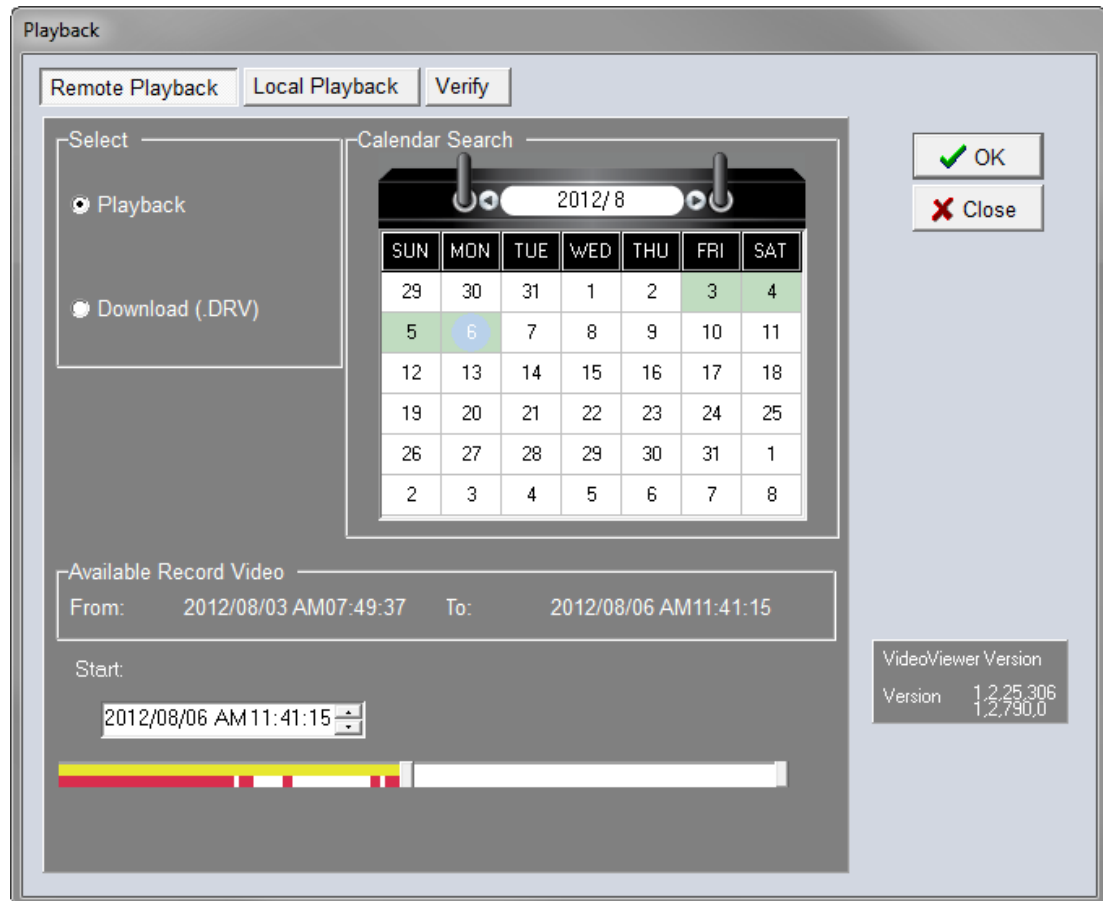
Playback

Remote Playback | Local Playback | Verify

Select

Playback

Download (.DRV)

Calendar Search

2012/ 8

| SUN | MON | TUE | WED | THU | FRI | SAT |
|---|---|---|---|---|---|---|
| 29 | 30 | 31 | 1 | 2 | 3 | 4 |
| 5 | 6 | 7 | 8 | 9 | 10 | 11 |
| 12 | 13 | 14 | 15 | 16 | 17 | 18 |
| 19 | 20 | 21 | 22 | 23 | 24 | 25 |
| 26 | 27 | 28 | 29 | 30 | 31 | 1 |
| 2 | 3 | 4 | 5 | 6 | 7 | 8 |

OK

Close

Available Record Video

From: 2012/08/03 AM07:49:37 To: 2012/08/06 AM11:41:15

Start:

2012/08/06 AM11:41:15

VideoViewer Version

Version 1,2,25,306
1,2,790,0